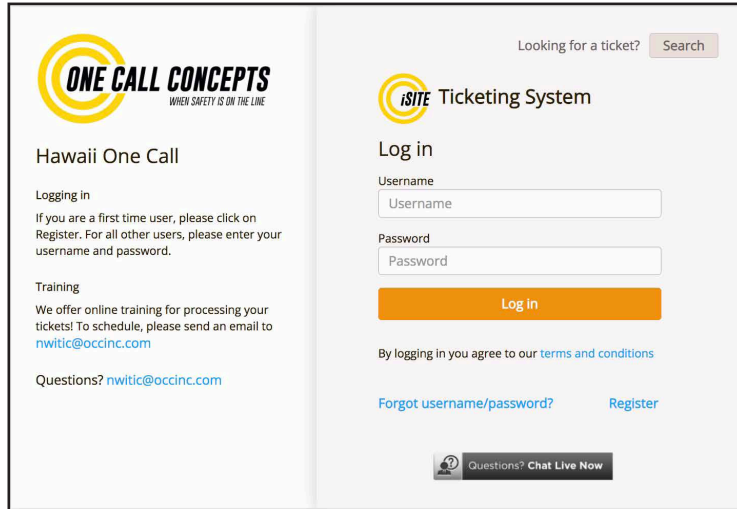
ONE CALL CONCEPTS
WHEN SAFETY IS ON THE LINE

Hawaii One Call

Logging in

If you are a first time user, please click on Register. For all other users, please enter your username and password.

Training

We offer online training for processing your tickets! To schedule, please send an email to nwitic@occinc.com

Questions? nwitic@occinc.com

Looking for a ticket? Search

iSITE Ticketing System

Log in

Username

Username

Password

Password

Log in

By logging in you agree to our terms and conditions

Forgot username/password?

Register

Questions? Chat Live Now